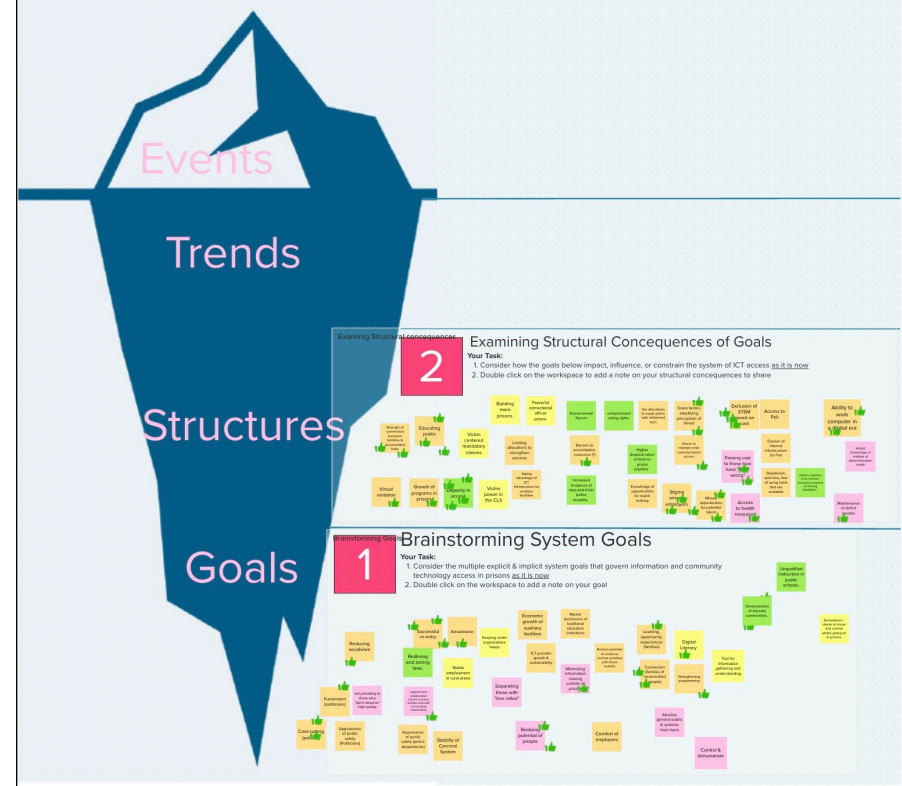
Events

Trends

Structures

Goals

Examining Structural concequences

2

Examining Structural Concequences of Goals

Your Task:
1. Consider how the goals below impact, influence, or constrain the system of ICT access as it is now
2. Double click on the workspace to add a note on your structural concequences to share

Building more prisons

Powerful correctional officer unions

Environmental Racism

Exclusion of STEM

Access to Pell

Ability to work computer in a digital era

Educating public

Victim centered mandatory classes.

Limiting allocations to strengthen services

Barriers to accreditation, resources

Higher dropout rates

Passing cost to those who have least

Virtual visitation

Growth of programs in prisons

Disparity in access

Victim power in the CLS

Increased instances of state sanctioned police brutality

Stigma

Access to health resources

Maintenance of public goods

Brainstorming Goals

1

Brainstorming System Goals

Your Task:
1. Consider the multiple explicit & implicit system goals that govern information and community technology access in prisons as it is now
2. Double click on the workspace to add a note on your goal

Unqualified instructors in public schools

Reducing recidivism

Successful re-entry

Rehabilitation

Economic growth of auxiliary facilities

Digital Literacy

Redlining and zoning laws.

Stable employment in rural areas

ICT provider growth & sustainability

Punishment (politicians)

Separating those with "less value"

Cost-cutting (politicians)

Appearance of public safety (Politicians)

Stability of Carceral System

Realizing potential of people

Control of employees

Control & dehumanism